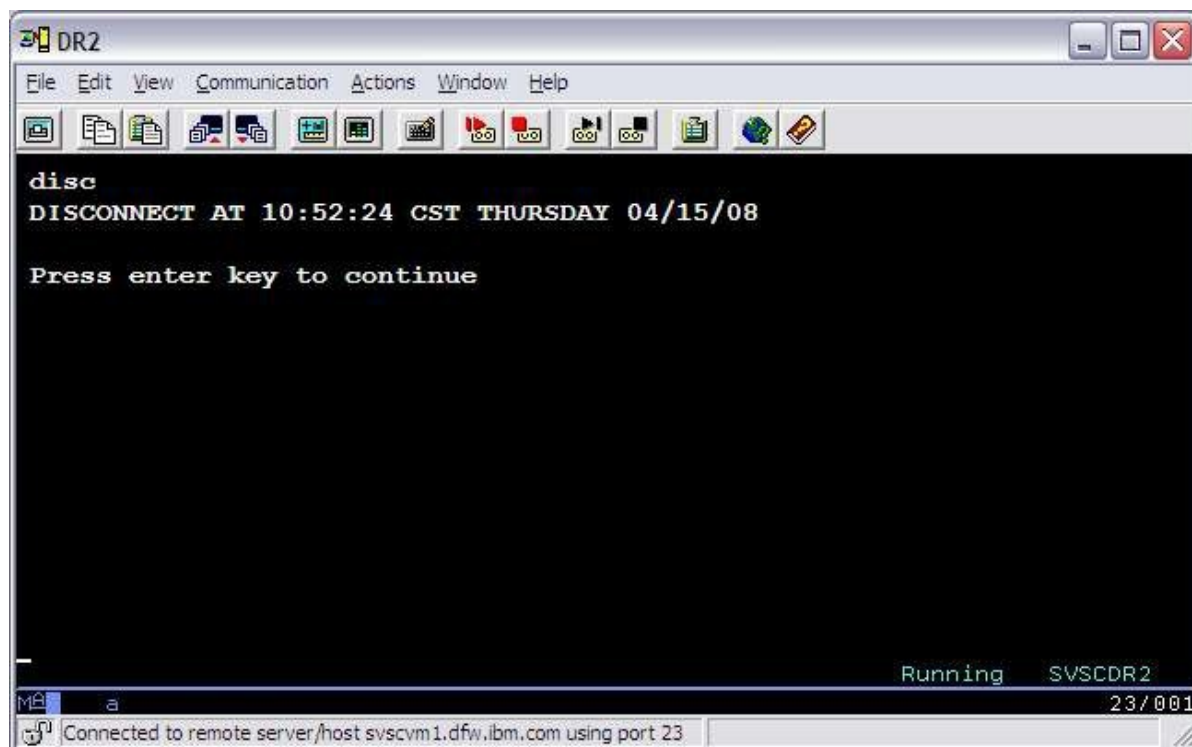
DR2

File Edit View Communication Actions Window Help

disc
DISCONNECT AT 10:52:24 CST THURSDAY 04/15/08

Press enter key to continue

Running SVSCDR2

MA a 23/001

Connected to remote server/host svscvm1.dfw.ibm.com using port 23